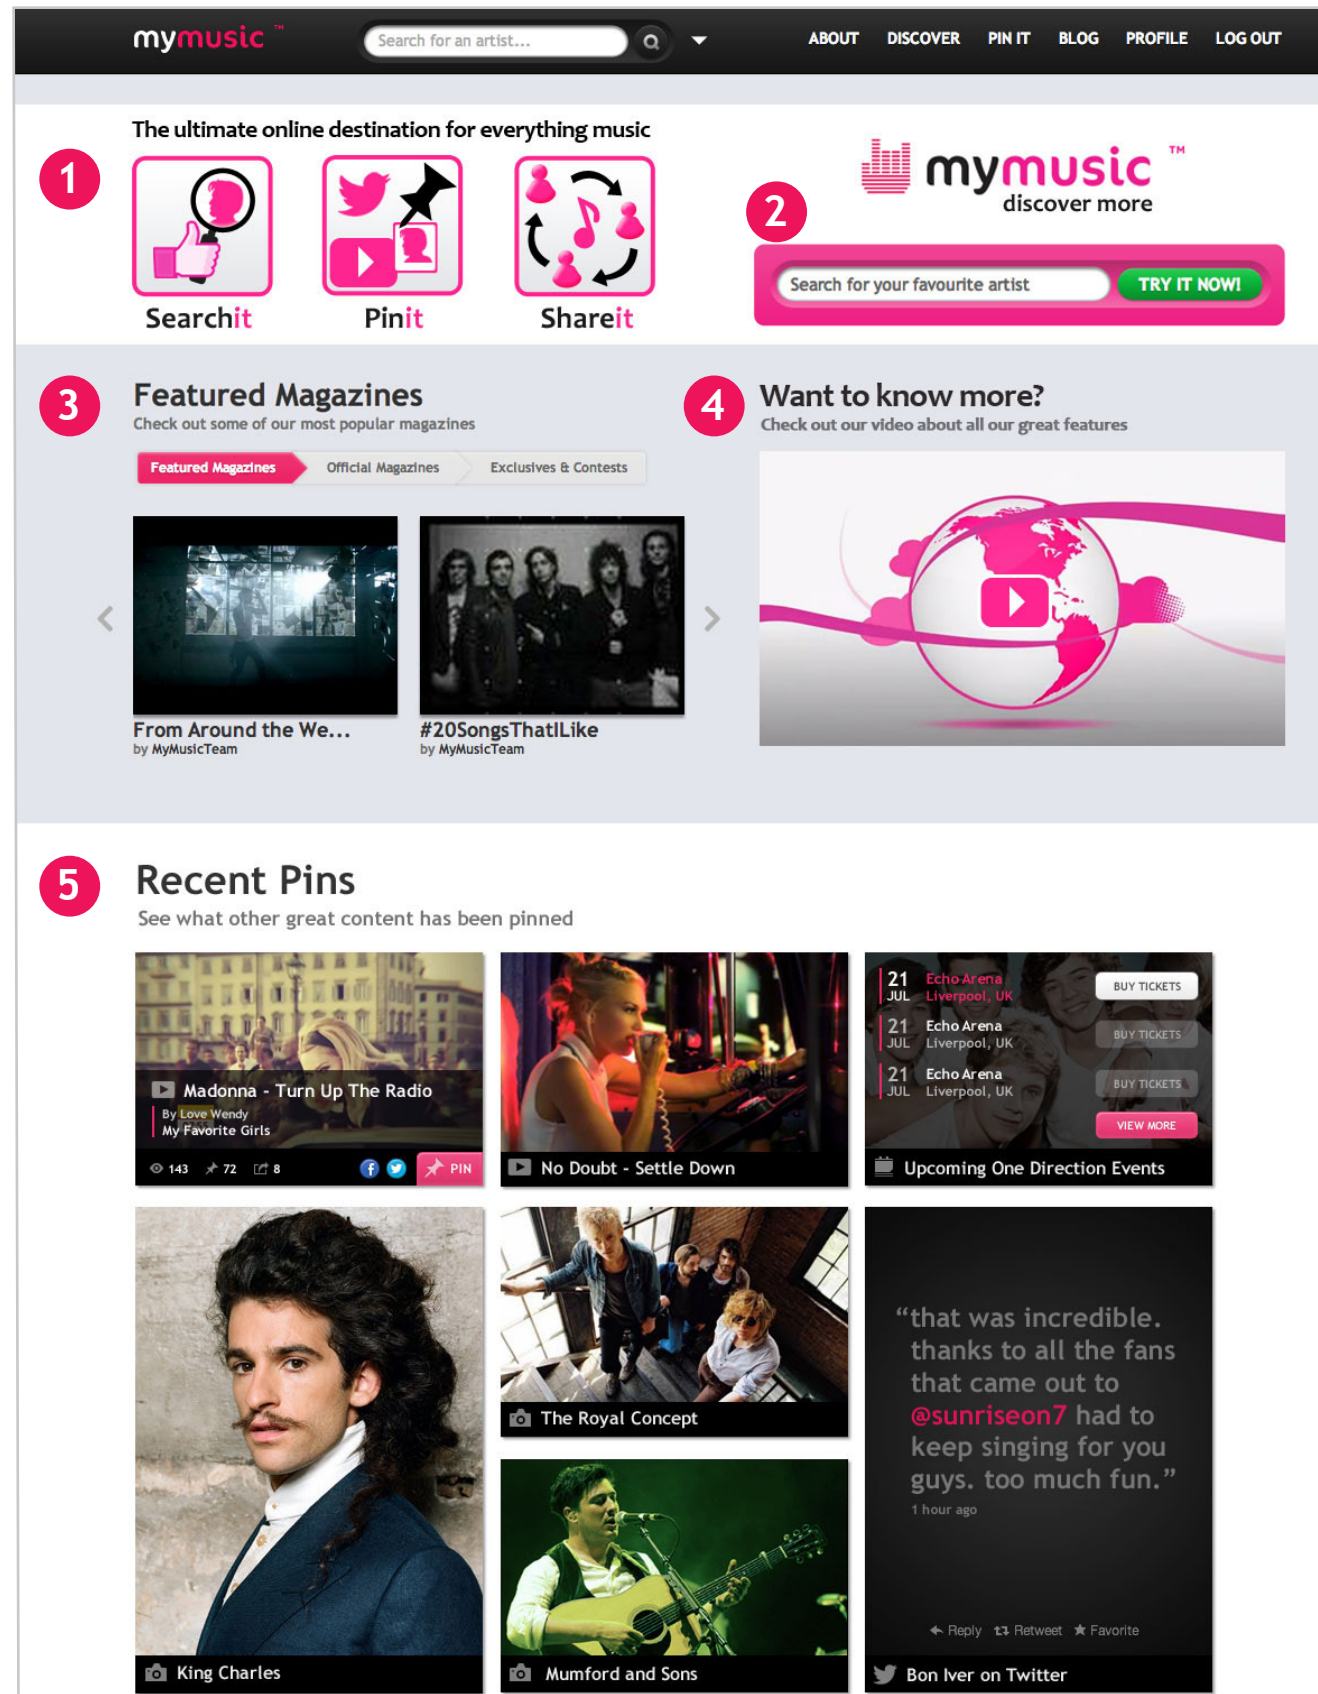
mymusic ™

Search for an artist...

ABOUT DISCOVER PIN IT BLOG PROFILE LOG OUT

The ultimate online destination for everything music

1

Searchit

Pinit

Shareit

mymusic ™
discover more

2

Search for your favourite artist

TRY IT NOW!

3

Featured Magazines
Check out some of our most popular magazines

Featured Magazines | Official Magazines | Exclusives & Contests

From Around the We...
by MyMusicTeam

#20SongsThatILike
by MyMusicTeam

4

Want to know more?
Check out our video about all our great features

5

Recent Pins
See what other great content has been pinned

Madonna - Turn Up The Radio
By Love Wendy
My Favorite Girls

143 72 8 PIN

No Doubt - Settle Down

21 JUL Echo Arena Liverpool, UK BUY TICKETS
21 JUL Echo Arena Liverpool, UK BUY TICKETS
21 JUL Echo Arena Liverpool, UK BUY TICKETS
VIEW MORE

Upcoming One Direction Events

King Charles

The Royal Concept

Mumford and Sons

“that was incredible. thanks to all the fans that came out to @sunriseon7 had to keep singing for you guys. too much fun.”
1 hour ago

Reply Retweet Favorite

Bon Iver on Twitter